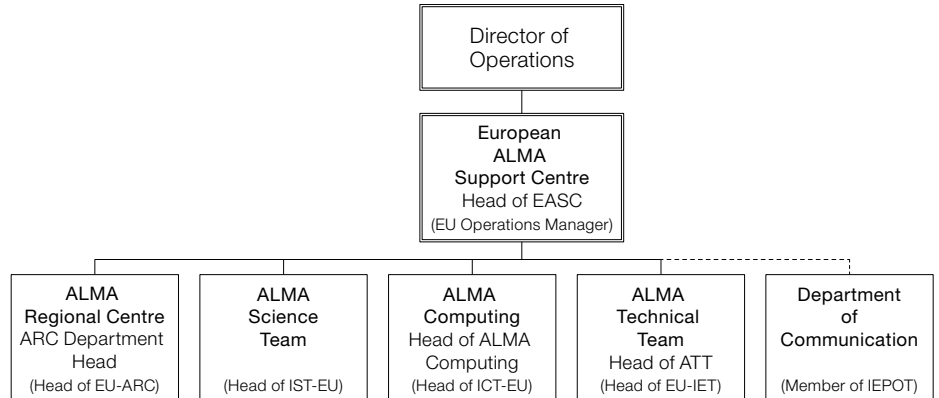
Director of Operations

European ALMA Support Centre
Head of EASC
(EU Operations Manager)

ALMA Regional Centre
ARC Department Head
(Head of EU-ARC)

ALMA Science Team
(Head of IST-EU)

ALMA Computing
Head of ALMA Computing
(Head of ICT-EU)

ALMA Technical Team
Head of ATT
(Head of EU-IET)

Department of Communication
(Member of IEPOT)